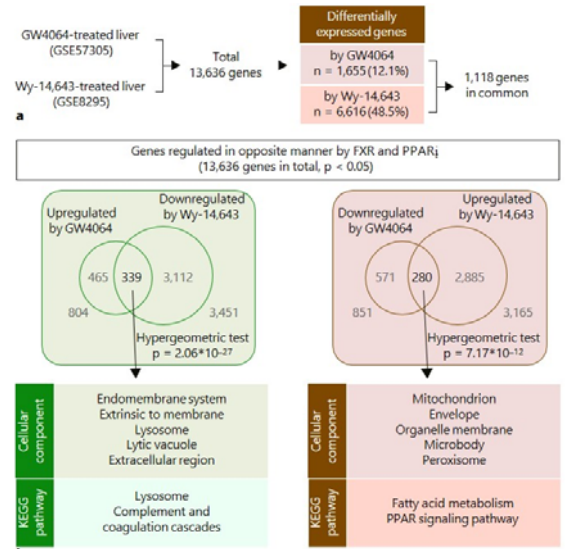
GW4064-treated liver (GSE57305)

Wy-14,643-treated liver (GSE8295)

Total 13,636 genes

Differentially expressed genes

by GW4064 n = 1,655 (12.1%)

by Wy-14,643 n = 6,616 (48.5%)

1,118 genes in common

a

Genes regulated in opposite manner by FXR and PPARα (13,636 genes in total, p < 0.05)

Upregulated by GW4064

Downregulated by Wy-14,643

465 339 3,112

804 3,451

Hypergeometric test $p = 2.06*10^{-27}$

Downregulated by GW4064

Upregulated by Wy-14,643

571 280 2,885

851 3,165

Hypergeometric test $p = 7.17*10^{-12}$

Cellular component

Endomembrane system
Extrinsic to membrane
Lysosome
Lytic vacuole
Extracellular region

KEGG pathway

Lysosome
Complement and coagulation cascades

Cellular component

Mitochondrion
Envelope
Organelle membrane
Microbody
Peroxisome

KEGG pathway

Fatty acid metabolism
PPAR signaling pathway